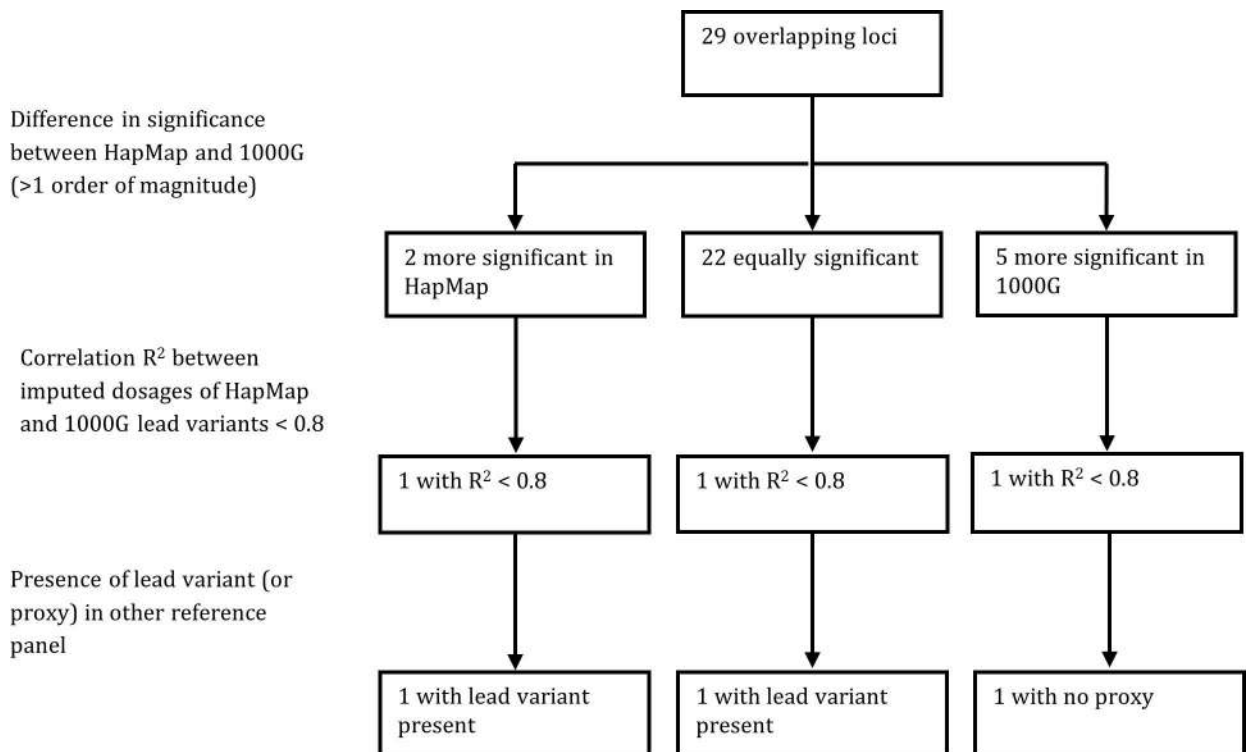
29 overlapping loci

Difference in significance between HapMap and 1000G (>1 order of magnitude)

2 more significant in HapMap

22 equally significant

5 more significant in 1000G

Correlation $R^2$ between imputed dosages of HapMap and 1000G lead variants < 0.8

1 with $R^2 < 0.8$

1 with $R^2 < 0.8$

1 with $R^2 < 0.8$

Presence of lead variant (or proxy) in other reference panel

1 with lead variant present

1 with lead variant present

1 with no proxy